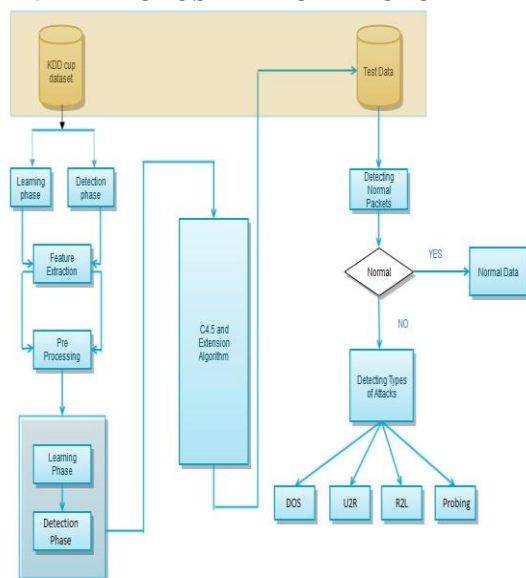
KDD cup dataset

Test Data

Learning phase

Detection phase

Feature Extraction

Pre Processing

Learning Phase

Detection Phase

C4.5 and Extension Algorithm

Detecting Normal Packets

Normal

YES

Normal Data

NO

Detecting Types of Attacks

DOS

U2R

R2L

Probing